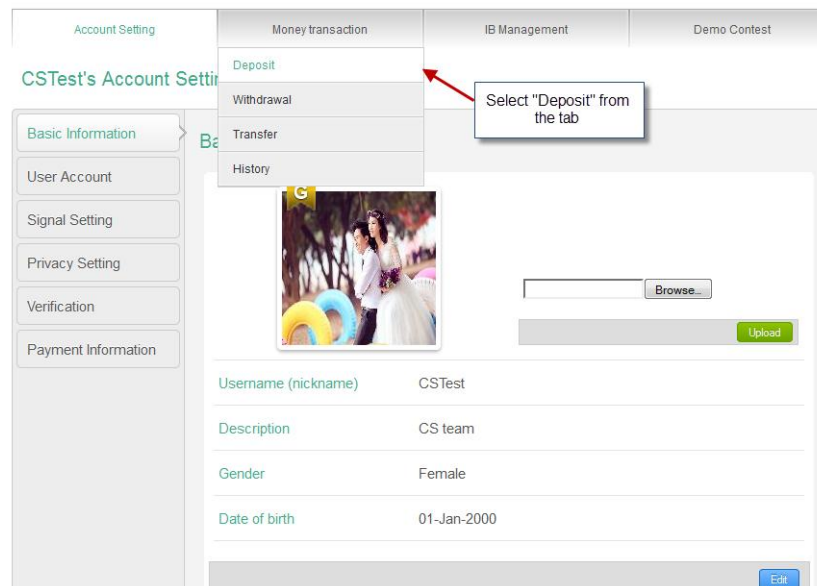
Account Setting
Money transaction
IB Management
Demo Contest

CSTest's Account Settir

Deposit
Withdrawal
Transfer
History

Select "Deposit" from the tab

Basic Information
User Account
Signal Setting
Privacy Setting
Verification
Payment Information

Ba

G

Browse...
Upload

| | |
|---|---|
| Username (nickname) | CSTest |
| Description | CS team |
| Gender | Female |
| Date of birth | 01-Jan-2000 |

Edit